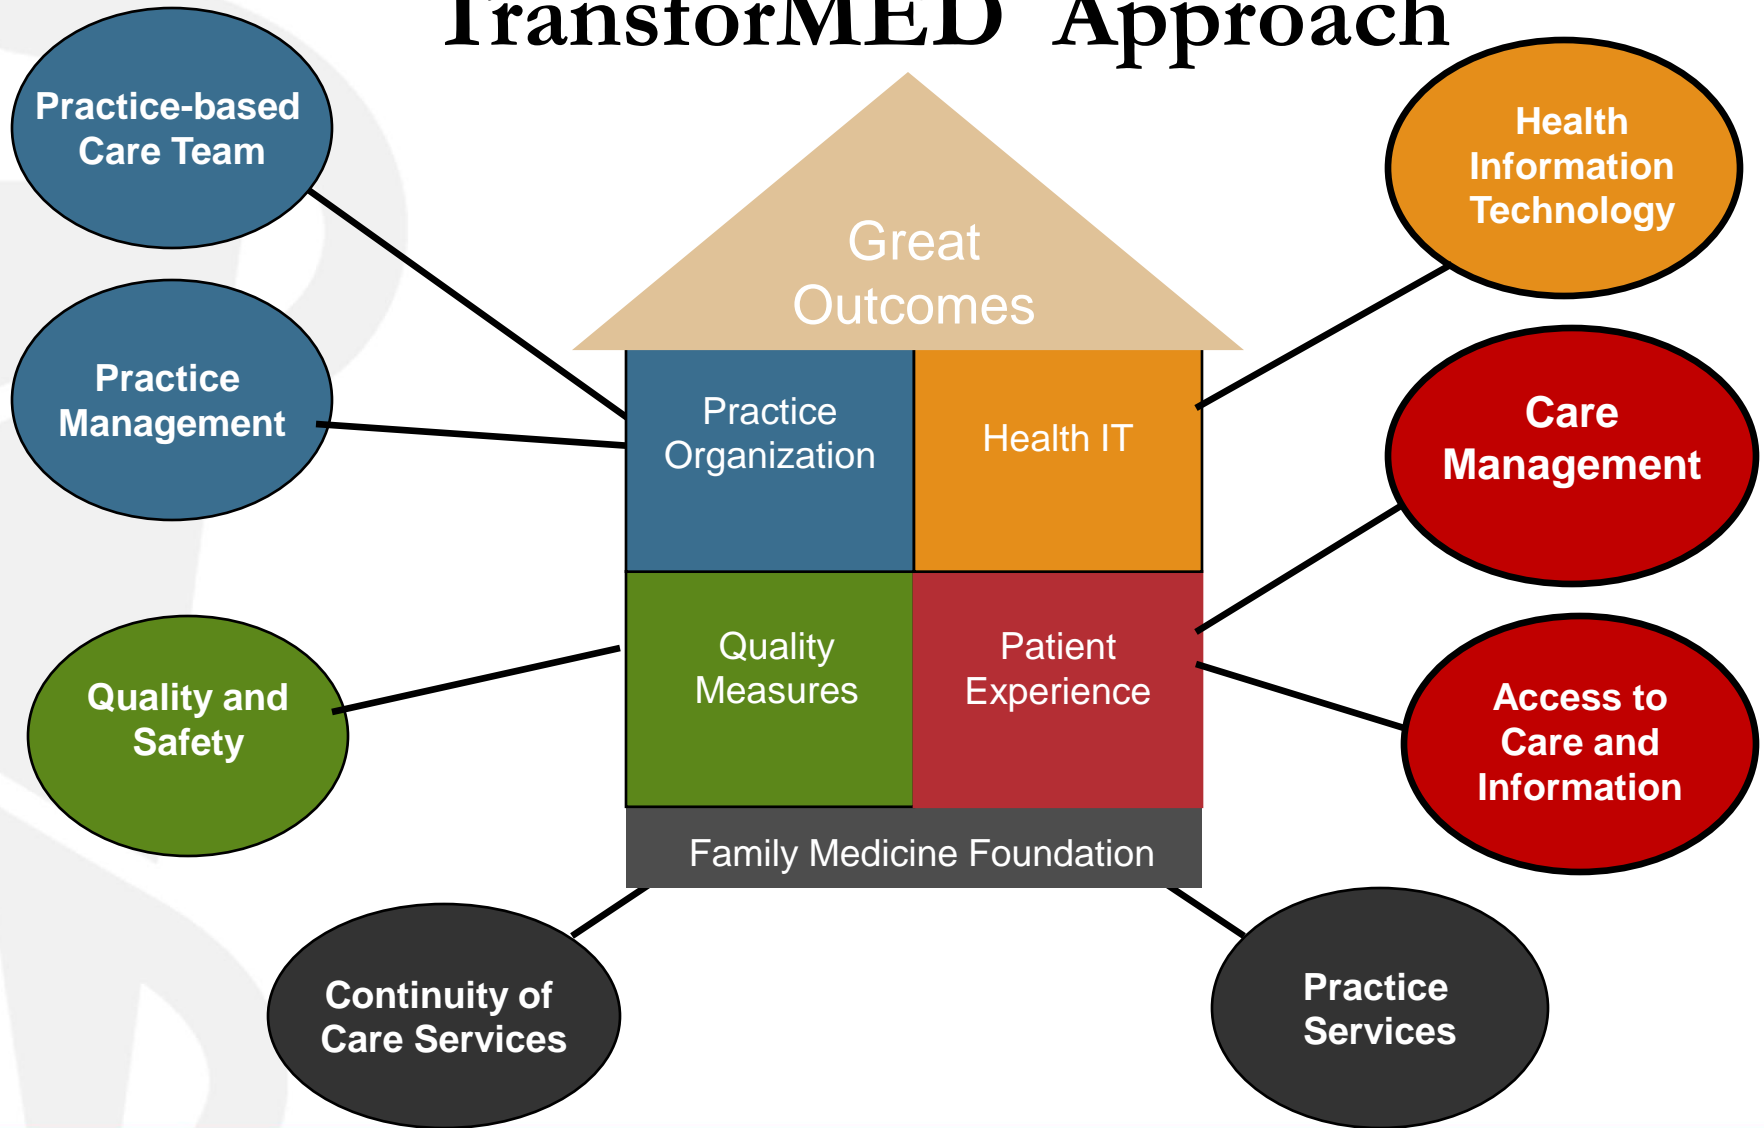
TransforMED Approach

Practice-based Care Team

Practice Management

Quality and Safety

Great Outcomes

Practice Organization

Health IT

Quality Measures

Patient Experience

Family Medicine Foundation

Health Information Technology

Care Management

Access to Care and Information

Continuity of Care Services

Practice Services